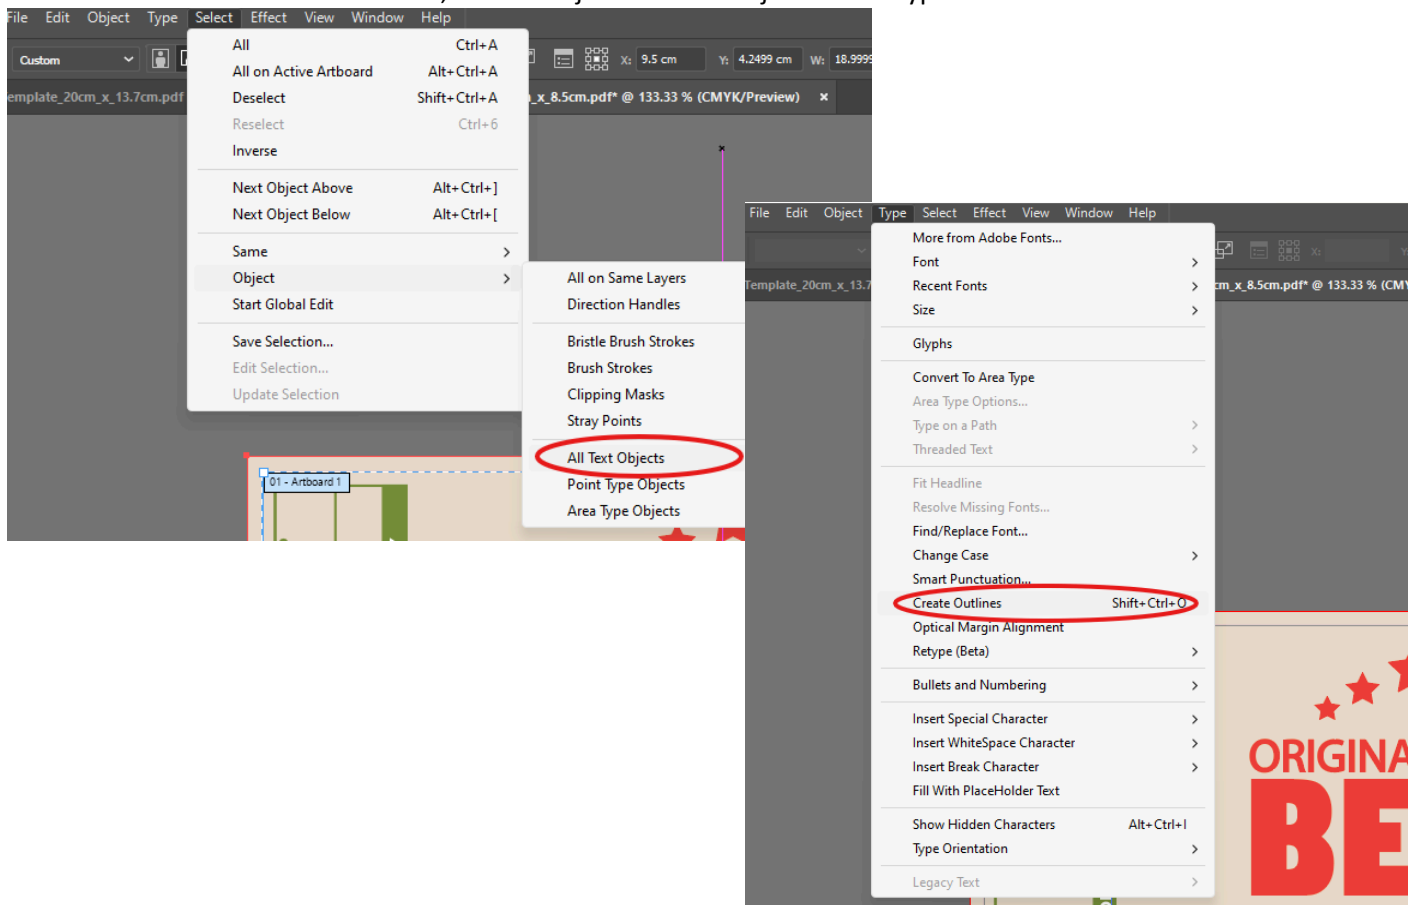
File Edit Object Type Select Effect View Window Help

Custom

X: 9.5 cm Y: 4.2499 cm W: 18.9999

emplate_20cm_x_13.7cm.pdf

_x_8.5cm.pdf* @ 133.33 % (CMYK/Preview) ×

All Ctrl+A
All on Active Artboard Alt+Ctrl+A
Deselect Shift+Ctrl+A
Reselect Ctrl+6
Inverse

Next Object Above Alt+Ctrl+]
Next Object Below Alt+Ctrl+[

Same >
Object >
Start Global Edit

Save Selection...
Edit Selection...
Update Selection

All on Same Layers
Direction Handles

Bristle Brush Strokes
Brush Strokes
Clipping Masks
Stray Points

All Text Objects
Point Type Objects
Area Type Objects

01 - Artboard 1

File Edit Object Type Select Effect View Window Help

Template_20cm_x_13.7

cm_x_8.5cm.pdf* @ 133.33 % (CMY

More from Adobe Fonts...
Font >
Recent Fonts >
Size >

Glyphs

Convert To Area Type
Area Type Options...
Type on a Path >
Threaded Text >

Fit Headline
Resolve Missing Fonts...
Find/Replace Font...
Change Case >
Smart Punctuation...
Create Outlines Shift+Ctrl+O
Optical Margin Alignment
Retype (Beta) >

Bullets and Numbering >

Insert Special Character >
Insert WhiteSpace Character >
Insert Break Character >
Fill With PlaceHolder Text

Show Hidden Characters Alt+Ctrl+I
Type Orientation >

Legacy Text >

ORIGINA
BE